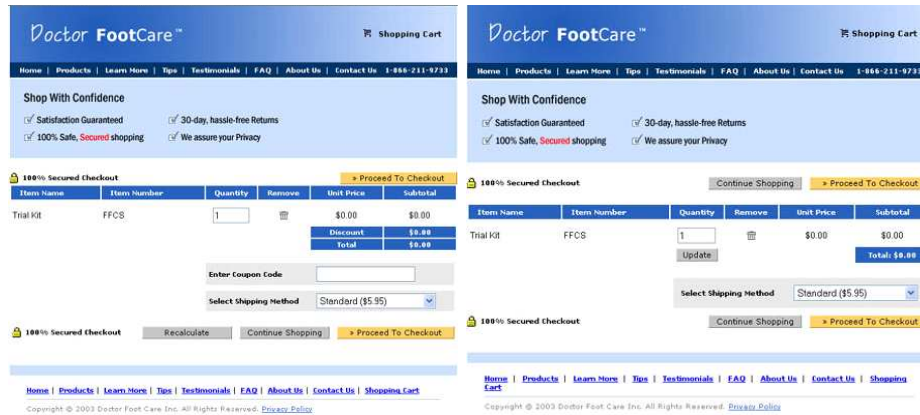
Doctor FootCare™

Shopping Cart

Home | Products | Learn More | Tips | Testimonials | FAQ | About Us | Contact Us 1-866-211-9733

Shop With Confidence

Satisfaction Guaranteed

30-day, hassle-free Returns

100% Safe, Secured shopping

We assure your Privacy

100% Secured Checkout

» Proceed To Checkout

| Item Name | Item Number | Quantity | Remove | Unit Price | Subtotal |
|---|---|---|---|---|---|
| Trial Kit | FFCS | 1 | | \$0.00 | \$0.00 |
| | | | | Discount | \$0.00 |
| | | | | Total | \$0.00 |

Enter Coupon Code

Select Shipping Method Standard (\$5.95)

100% Secured Checkout

Recalculate

Continue Shopping

» Proceed To Checkout

Home | Products | Learn More | Tips | Testimonials | FAQ | About Us | Contact Us | Shopping Cart

Copyright © 2003 Doctor Foot Care Inc. All Rights Reserved. Privacy Policy

Doctor FootCare™

Shopping Cart

Home | Products | Learn More | Tips | Testimonials | FAQ | About Us | Contact Us 1-866-211-9733

Shop With Confidence

Satisfaction Guaranteed

30-day, hassle-free Returns

100% Safe, Secured shopping

We assure your Privacy

100% Secured Checkout

Continue Shopping

» Proceed To Checkout

| Item Name | Item Number | Quantity | Remove | Unit Price | Subtotal |
|---|---|---|---|---|---|
| Trial Kit | FFCS | 1 | | \$0.00 | \$0.00 |
| | | Update | | | Total: \$0.00 |

Select Shipping Method Standard (\$5.95)

100% Secured Checkout

Continue Shopping

» Proceed To Checkout

Home | Products | Learn More | Tips | Testimonials | FAQ | About Us | Contact Us | Shopping Cart

Copyright © 2003 Doctor Foot Care Inc. All Rights Reserved. Privacy Policy